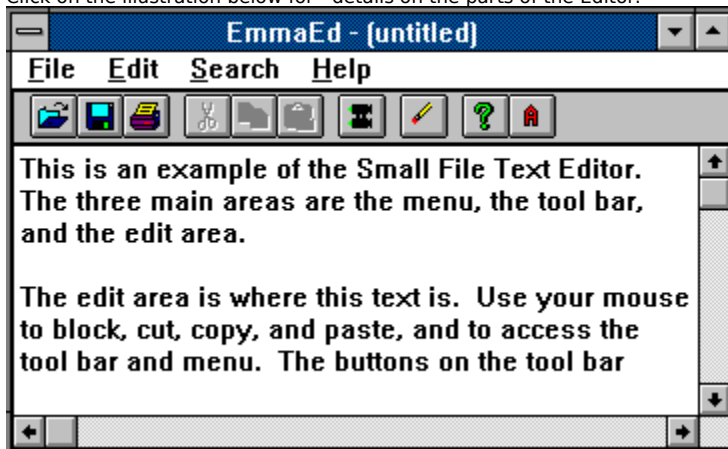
Click on the illustration below for details on the parts of the Editor.

EmmaEd - (untitled)

File Edit Search Help

This is an example of the Small File Text Editor. The three main areas are the menu, the tool bar, and the edit area.

The edit area is where this text is. Use your mouse to block, cut, copy, and paste, and to access the tool bar and menu. The buttons on the tool bar